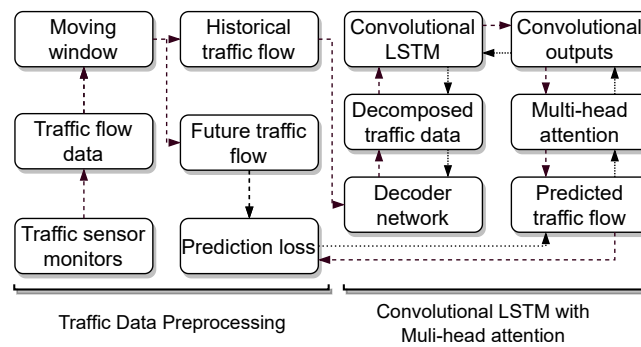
Moving window

Historical traffic flow

Convolutional LSTM

Convolutional outputs

Traffic flow data

Future traffic flow

Decomposed traffic data

Multi-head attention

Traffic sensor monitors

Prediction loss

Decoder network

Predicted traffic flow

Traffic Data Preprocessing

Convolutional LSTM with Muli-head attention